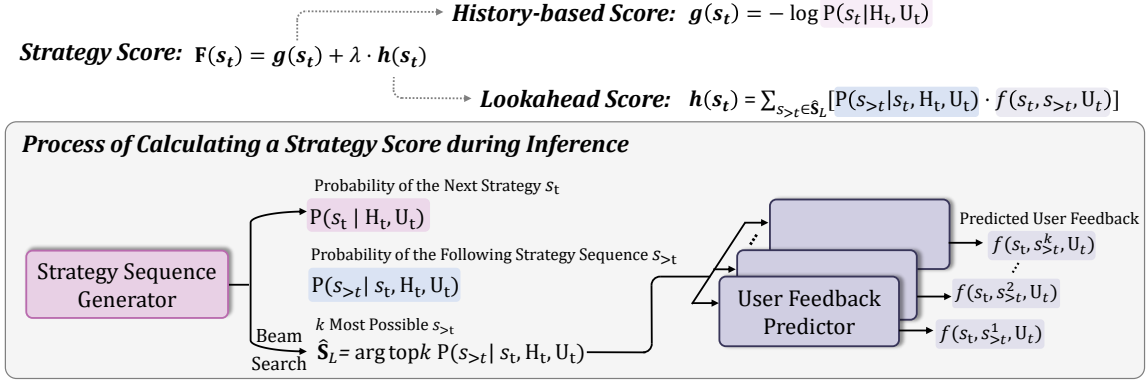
***History-based Score:*** $g(s_t) = -\log P(s_t|H_t, U_t)$

***Strategy Score:*** $F(s_t) = g(s_t) + \lambda \cdot h(s_t)$

***Lookahead Score:*** $h(s_t) = \sum_{s_{>t} \in \hat{S}_L} [P(s_{>t}|s_t, H_t, U_t) \cdot f(s_t, s_{>t}, U_t)]$

***Process of Calculating a Strategy Score during Inference***

Probability of the Next Strategy $s_t$

$P(s_t \mid H_t, U_t)$

Probability of the Following Strategy Sequence $s_{>t}$

$P(s_{>t} \mid s_t, H_t, U_t)$

Strategy Sequence Generator

Beam Search

$k$ Most Possible $s_{>t}$

$\hat{S}_L = \arg \text{top}k \; P(s_{>t} \mid s_t, H_t, U_t)$

User Feedback Predictor

Predicted User Feedback

$f(s_t, s_{>t}^k, U_t)$

$f(s_t, s_{>t}^2, U_t)$

$f(s_t, s_{>t}^1, U_t)$